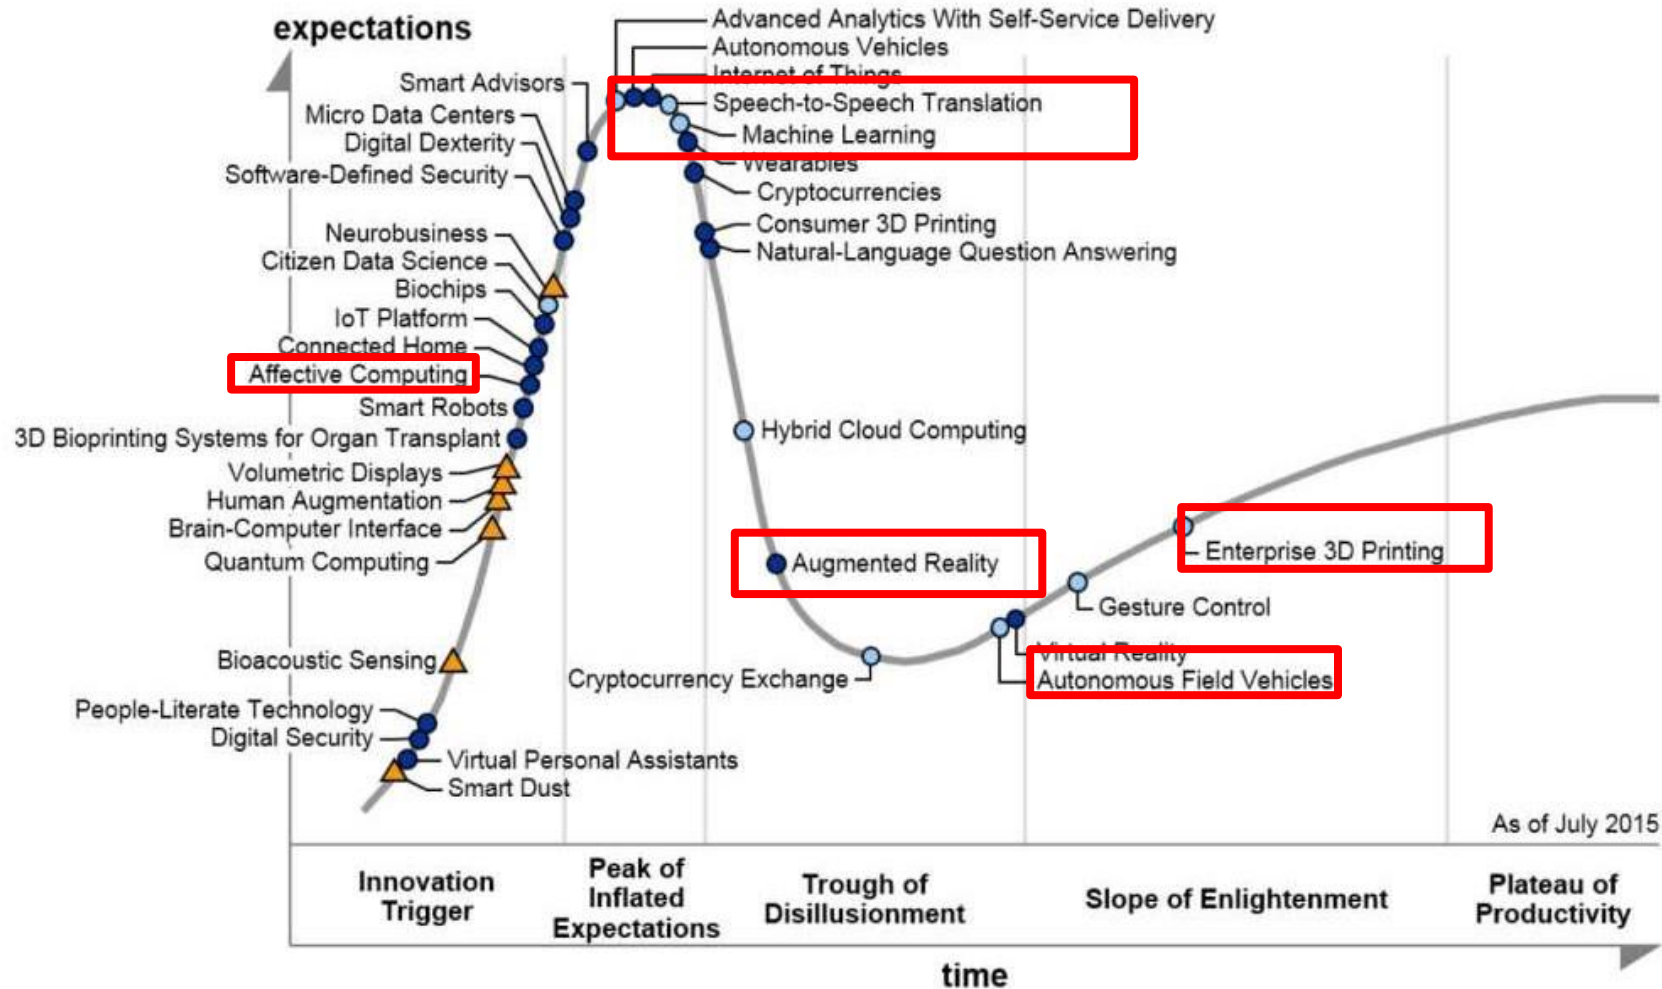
expectations

Advanced Analytics With Self-Service Delivery
Autonomous Vehicles
Internet of Things
Speech-to-Speech Translation
Machine Learning
Wearables
Cryptocurrencies
Consumer 3D Printing
Natural-Language Question Answering

Smart Advisors
Micro Data Centers
Digital Dexterity
Software-Defined Security
Neurobusiness
Citizen Data Science
Biochips
IoT Platform
Connected Home
Affective Computing
Smart Robots
3D Bioprinting Systems for Organ Transplant
Volumetric Displays
Human Augmentation
Brain-Computer Interface
Quantum Computing
Bioacoustic Sensing
People-Literate Technology
Digital Security
Virtual Personal Assistants
Smart Dust

Hybrid Cloud Computing
Augmented Reality
Cryptocurrency Exchange
Enterprise 3D Printing
Gesture Control
Virtual Reality
Autonomous Field Vehicles

As of July 2015

Innovation Trigger
Peak of Inflated Expectations
Trough of Disillusionment
Slope of Enlightenment
Plateau of Productivity

time